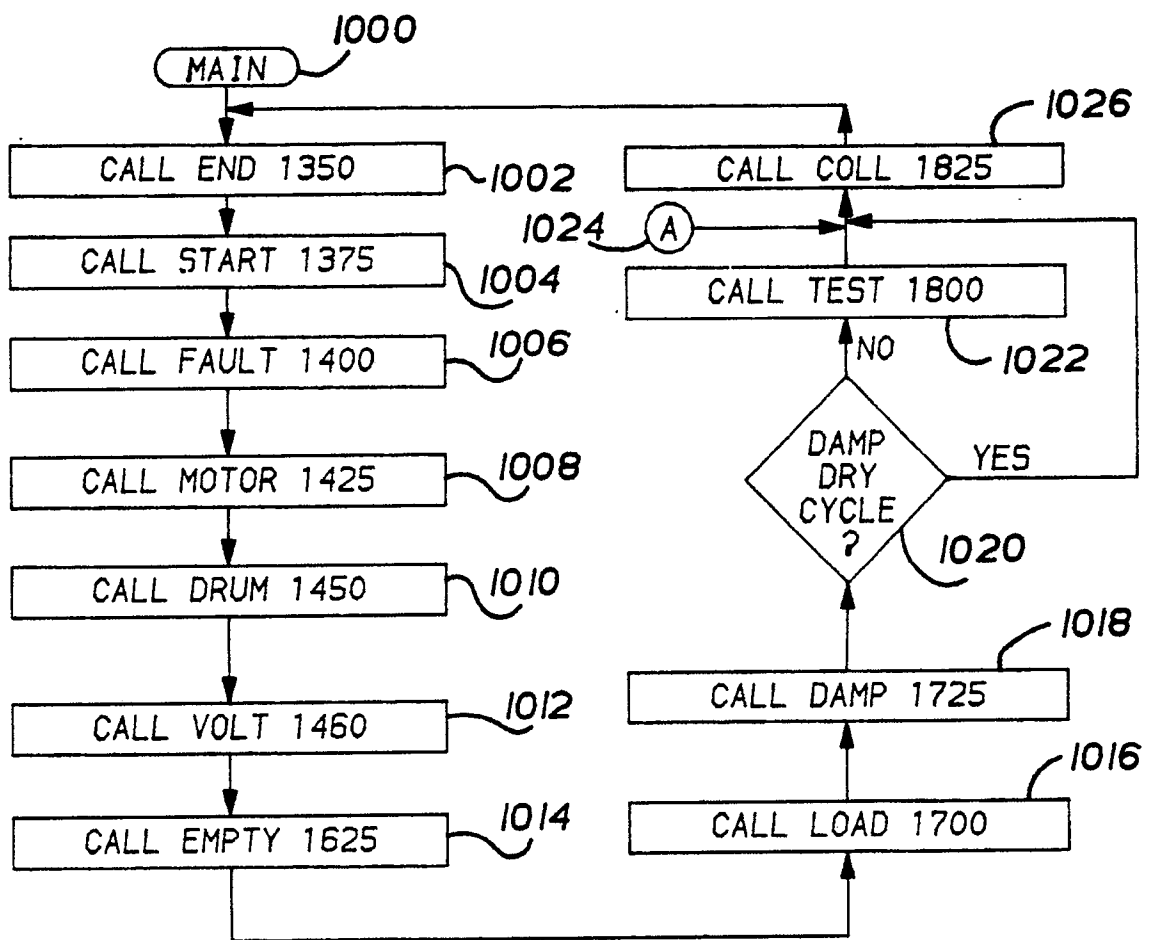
1000
MAIN
CALL END 1350
1002
CALL START 1375
1004
CALL FAULT 1400
1006
CALL MOTOR 1425
1008
CALL DRUM 1450
1010
CALL VOLT 1460
1012
CALL EMPTY 1625
1014
1026
CALL COLL 1825
1024
A
CALL TEST 1800
1022
NO
DAMP DRY CYCLE ?
YES
1020
1018
CALL DAMP 1725
1016
CALL LOAD 1700